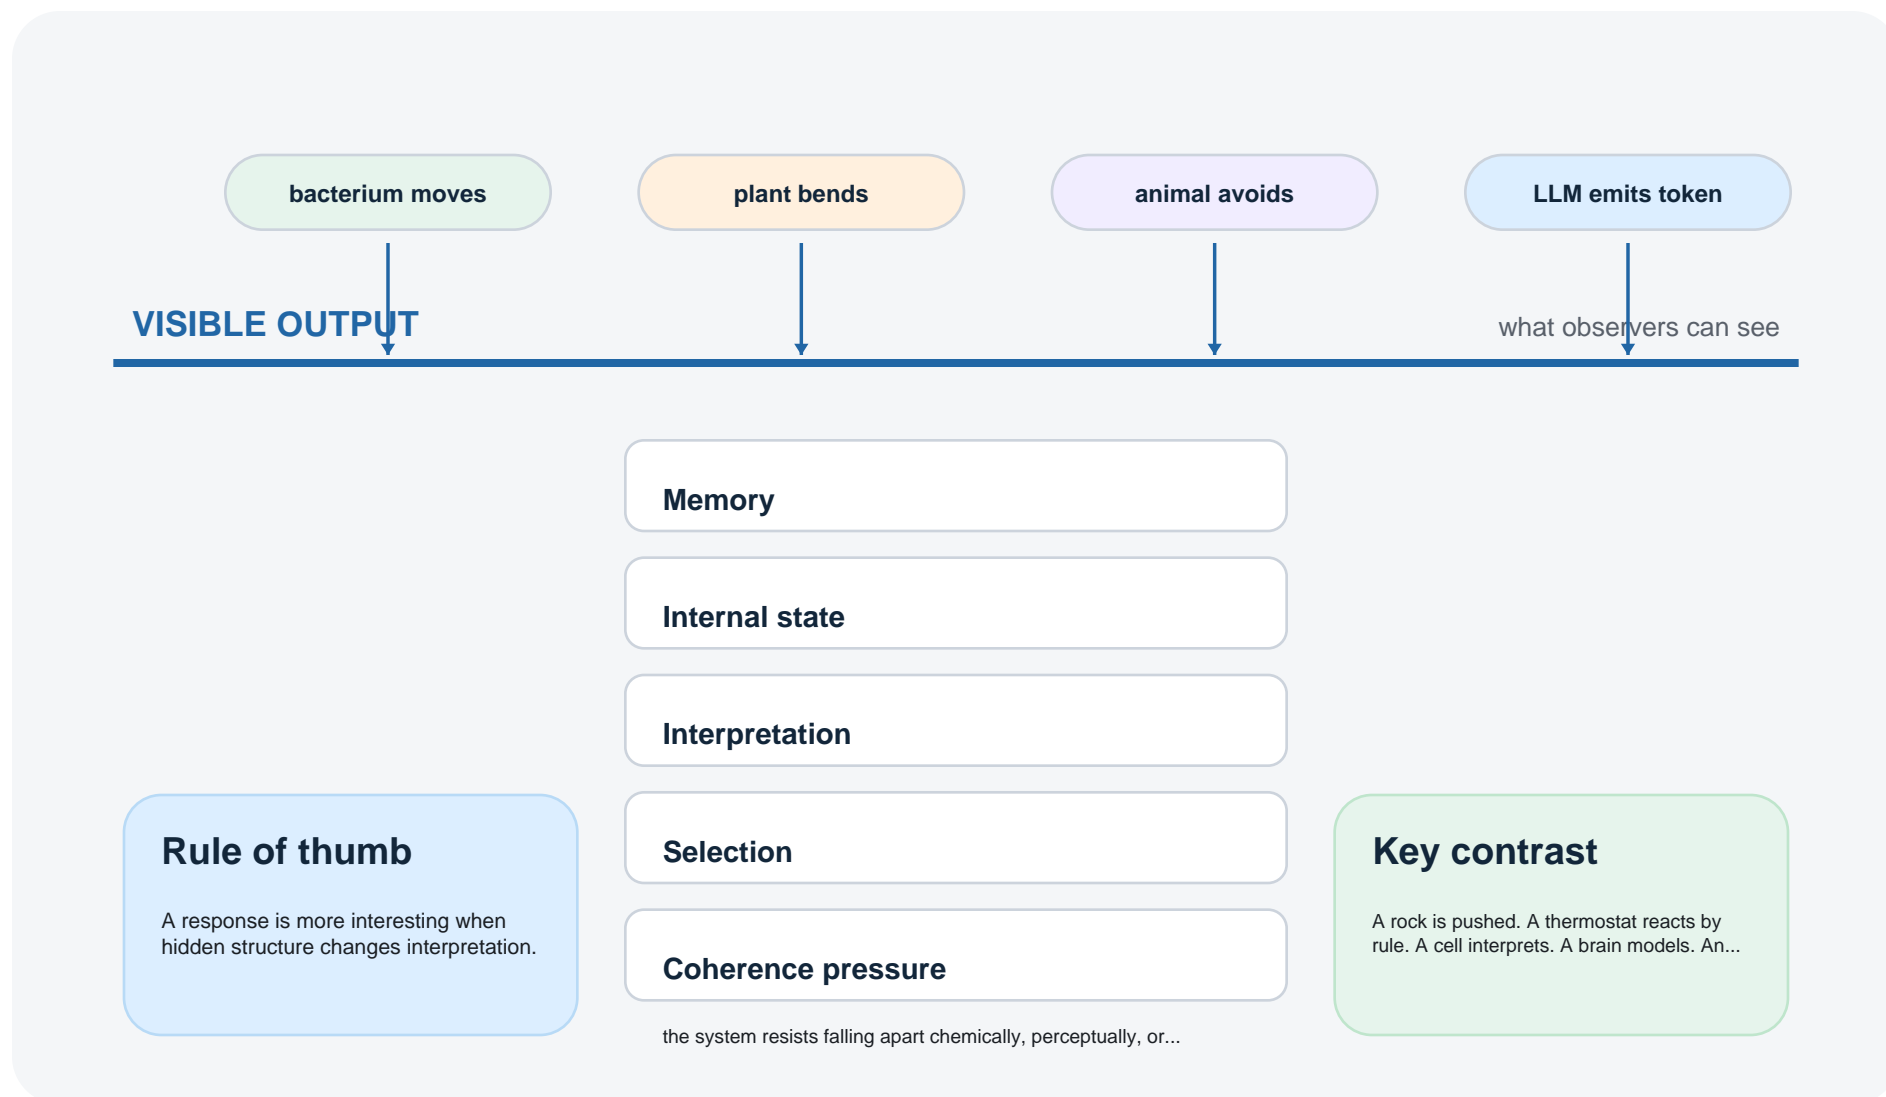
bacterium moves

plant bends

animal avoids

LLM emits token

VISIBLE OUTPUT

what observers can see

Memory

Internal state

Interpretation

Selection

Coherence pressure

the system resists falling apart chemically, perceptually, or...

Rule of thumb

A response is more interesting when hidden structure changes interpretation.

Key contrast

A rock is pushed. A thermostat reacts by rule. A cell interprets. A brain models. An...